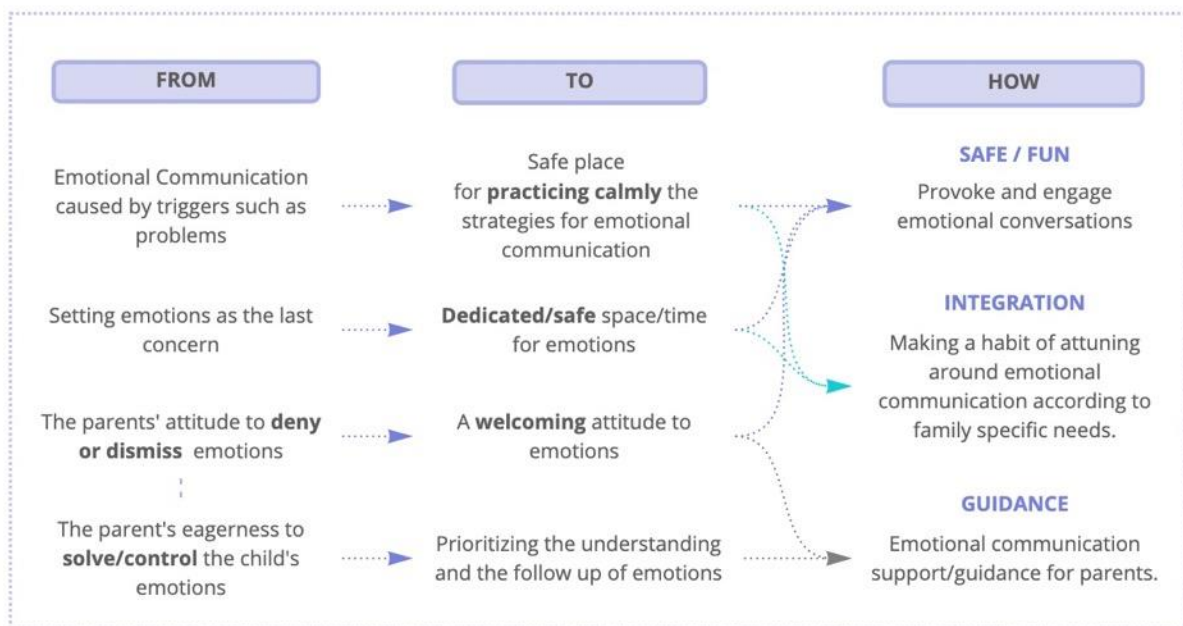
| FROM | TO | HOW |
|---|---|---|
| Emotional Communication caused by triggers such as problems | Safe place for **practicing calmly** the strategies for emotional communication | **SAFE / FUN** Provoke and engage emotional conversations |
| Setting emotions as the last concern | **Dedicated/safe** space/time for emotions | **INTEGRATION** Making a habit of attuning around emotional communication according to family specific needs. |
| The parents' attitude to **deny or dismiss** emotions | A **welcoming** attitude to emotions | |
| The parent's eagerness to **solve/control** the child's emotions | Prioritizing the understanding and the follow up of emotions | **GUIDANCE** Emotional communication support/guidance for parents. |